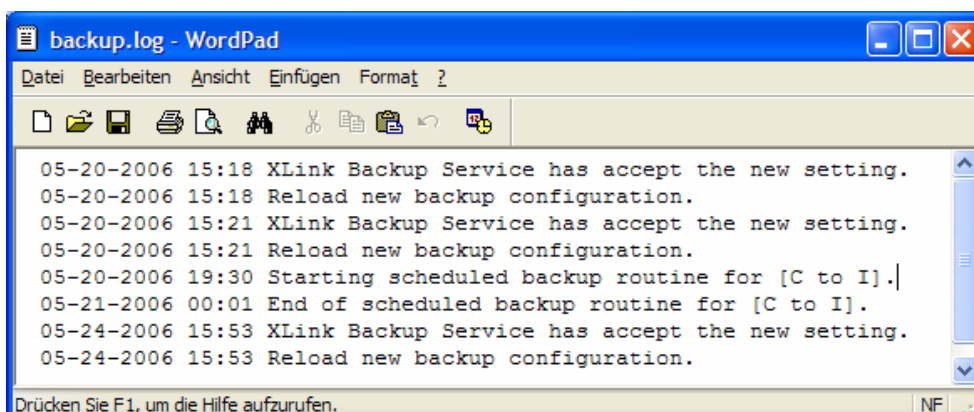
backup.log - WordPad

Datei Bearbeiten Ansicht Einfügen Format ?

05-20-2006 15:18 XLink Backup Service has accept the new setting.
05-20-2006 15:18 Reload new backup configuration.
05-20-2006 15:21 XLink Backup Service has accept the new setting.
05-20-2006 15:21 Reload new backup configuration.
05-20-2006 19:30 Starting scheduled backup routine for [C to I].
05-21-2006 00:01 End of scheduled backup routine for [C to I].
05-24-2006 15:53 XLink Backup Service has accept the new setting.
05-24-2006 15:53 Reload new backup configuration.

Drücken Sie F1, um die Hilfe aufzurufen.

NF